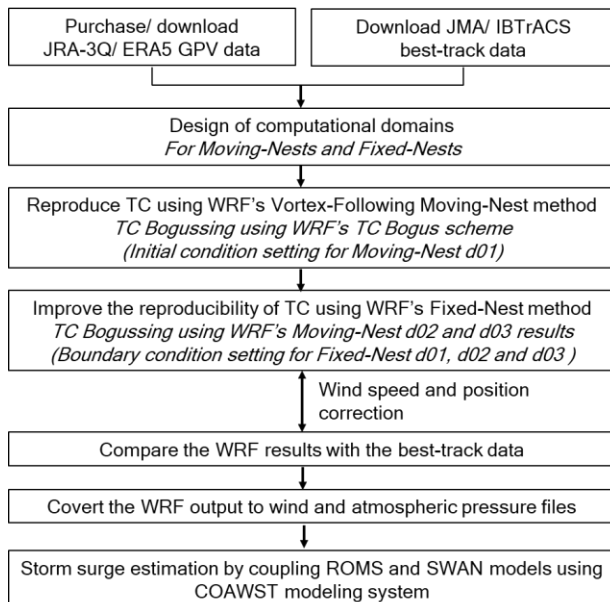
Purchase/ download JRA-3Q/ ERA5 GPV data

Download JMA/ IBTrACS best-track data

Design of computational domains
*For Moving-Nests and Fixed-Nests*

Reproduce TC using WRF's Vortex-Following Moving-Nest method
*TC Bogussing using WRF's TC Bogus scheme*
*(Initial condition setting for Moving-Nest d01)*

Improve the reproducibility of TC using WRF's Fixed-Nest method
*TC Bogussing using WRF's Moving-Nest d02 and d03 results*
*(Boundary condition setting for Fixed-Nest d01, d02 and d03 )*

Wind speed and position correction

Compare the WRF results with the best-track data

Covert the WRF output to wind and atmospheric pressure files

Storm surge estimation by coupling ROMS and SWAN models using COAWST modeling system